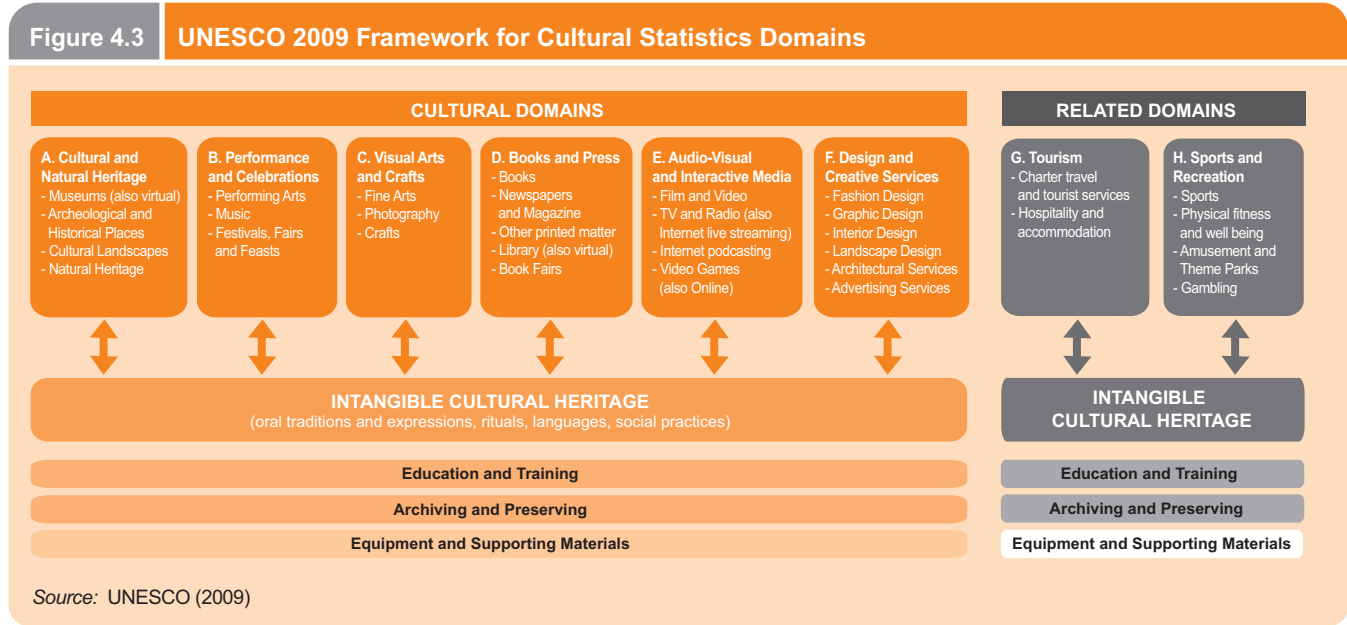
Figure 4.3 UNESCO 2009 Framework for Cultural Statistics Domains

CULTURAL DOMAINS

A. Cultural and Natural Heritage
- Museums (also virtual)
- Archeological and Historical Places
- Cultural Landscapes
- Natural Heritage

B. Performance and Celebrations
- Performing Arts
- Music
- Festivals, Fairs and Feasts

C. Visual Arts and Crafts
- Fine Arts
- Photography
- Crafts

D. Books and Press
- Books
- Newspapers and Magazine
- Other printed matter
- Library (also virtual)
- Book Fairs

E. Audio-Visual and Interactive Media
- Film and Video
- TV and Radio (also Internet live streaming)
- Internet podcasting
- Video Games (also Online)

F. Design and Creative Services
- Fashion Design
- Graphic Design
- Interior Design
- Landscape Design
- Architectural Services
- Advertising Services

RELATED DOMAINS

G. Tourism
- Charter travel and tourist services
- Hospitality and accommodation

H. Sports and Recreation
- Sports
- Physical fitness and well being
- Amusement and Theme Parks
- Gambling

INTANGIBLE CULTURAL HERITAGE
(oral traditions and expressions, rituals, languages, social practices)

INTANGIBLE CULTURAL HERITAGE

Education and Training

Archiving and Preserving

Equipment and Supporting Materials

Education and Training

Archiving and Preserving

Equipment and Supporting Materials

Source: UNESCO (2009)